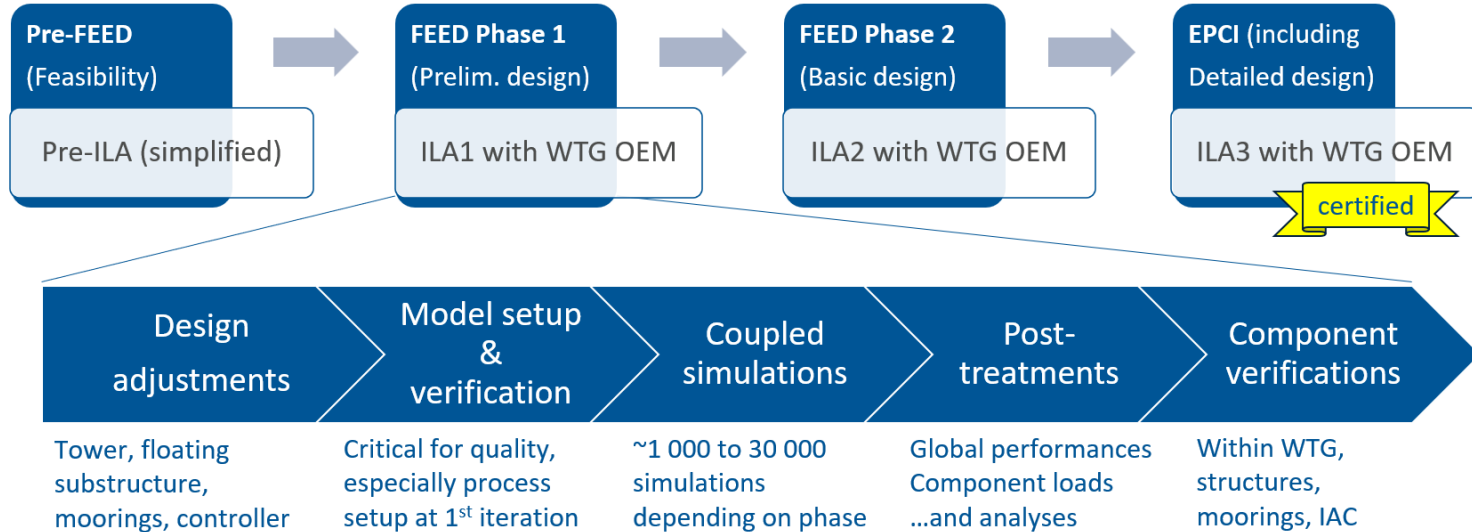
**Pre-FEED**
(Feasibility)

Pre-ILA (simplified)

**FEED Phase 1**
(Prelim. design)

ILA1 with WTG OEM

**FEED Phase 2**
(Basic design)

ILA2 with WTG OEM

**EPCI** (including Detailed design)

ILA3 with WTG OEM

certified

Design adjustments

Model setup & verification

Coupled simulations

Post-treatments

Component verifications

Tower, floating substructure, moorings, controller

Critical for quality, especially process setup at 1$^{st}$ iteration

~1 000 to 30 000 simulations depending on phase

Global performances
Component loads
…and analyses

Within WTG, structures, moorings, IAC